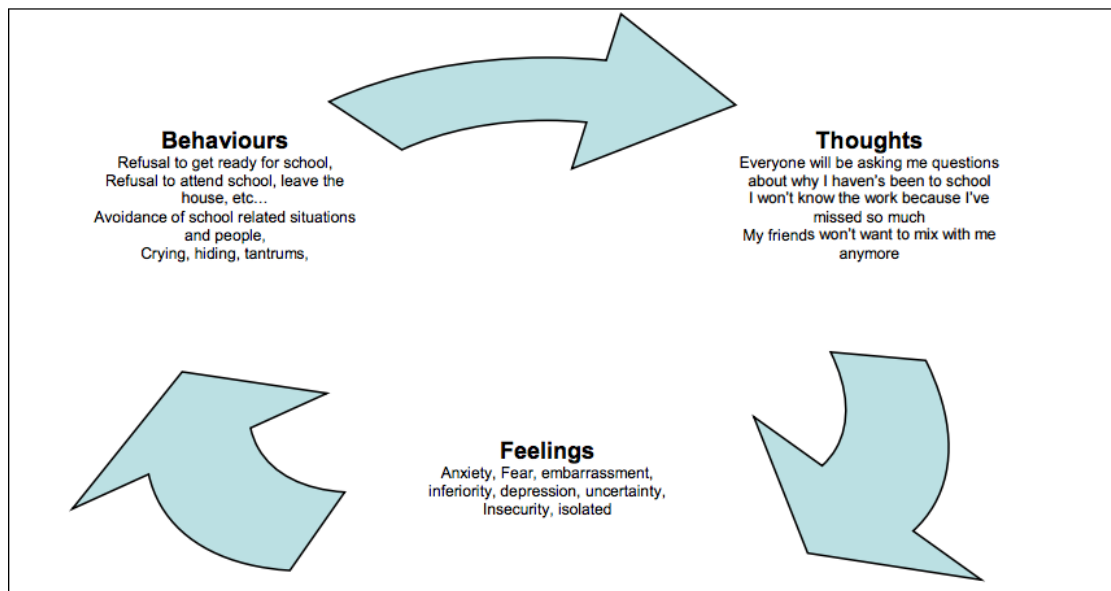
**Behaviours**
Refusal to get ready for school,
Refusal to attend school, leave the house, etc…
Avoidance of school related situations and people,
Crying, hiding, tantrums,

**Thoughts**
Everyone will be asking me questions about why I haven's been to school
I won't know the work because I've missed so much
My friends won't want to mix with me anymore

**Feelings**
Anxiety, Fear, embarrassment, inferiority, depression, uncertainty, Insecurity, isolated